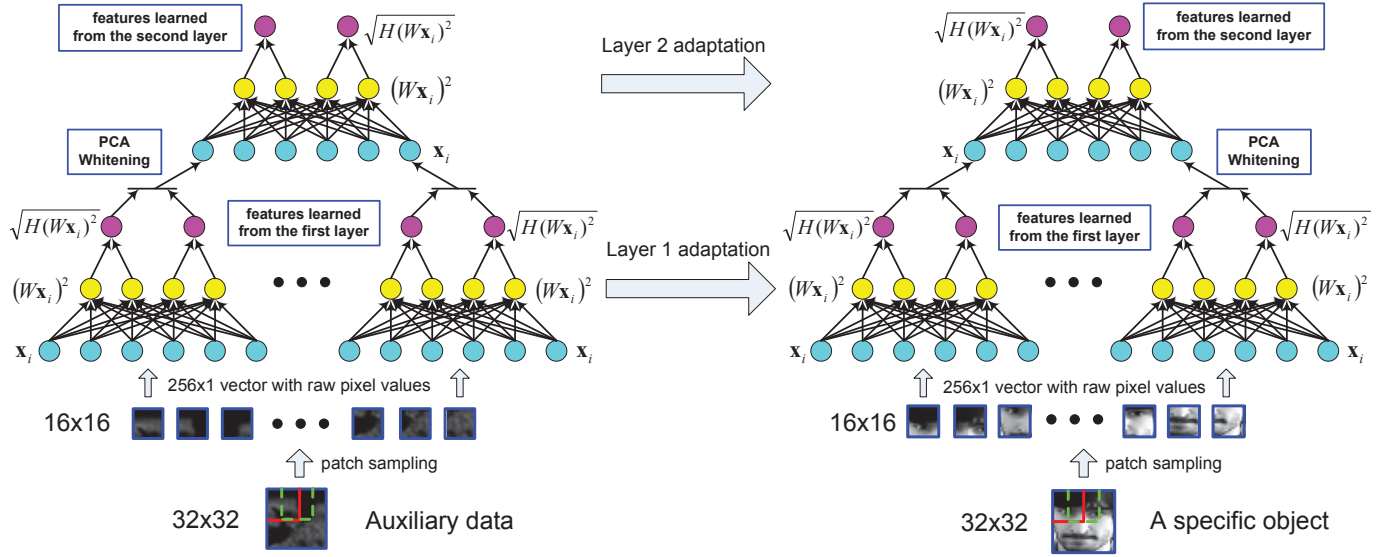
features learned from the second layer

$\sqrt{H(W\mathbf{x}_i)^2}$

$(W\mathbf{x}_i)^2$

PCA Whitening

$\mathbf{x}_i$

$\sqrt{H(W\mathbf{x}_i)^2}$

features learned from the first layer

$\sqrt{H(W\mathbf{x}_i)^2}$

$(W\mathbf{x}_i)^2$

$(W\mathbf{x}_i)^2$

$\mathbf{x}_i$

$\mathbf{x}_i$

256x1 vector with raw pixel values

16x16

patch sampling

32x32

Auxiliary data

Layer 2 adaptation

Layer 1 adaptation

$\sqrt{H(W\mathbf{x}_i)^2}$

features learned from the second layer

$(W\mathbf{x}_i)^2$

$\mathbf{x}_i$

PCA Whitening

$\sqrt{H(W\mathbf{x}_i)^2}$

features learned from the first layer

$\sqrt{H(W\mathbf{x}_i)^2}$

$(W\mathbf{x}_i)^2$

$(W\mathbf{x}_i)^2$

$\mathbf{x}_i$

$\mathbf{x}_i$

256x1 vector with raw pixel values

16x16

patch sampling

32x32

A specific object